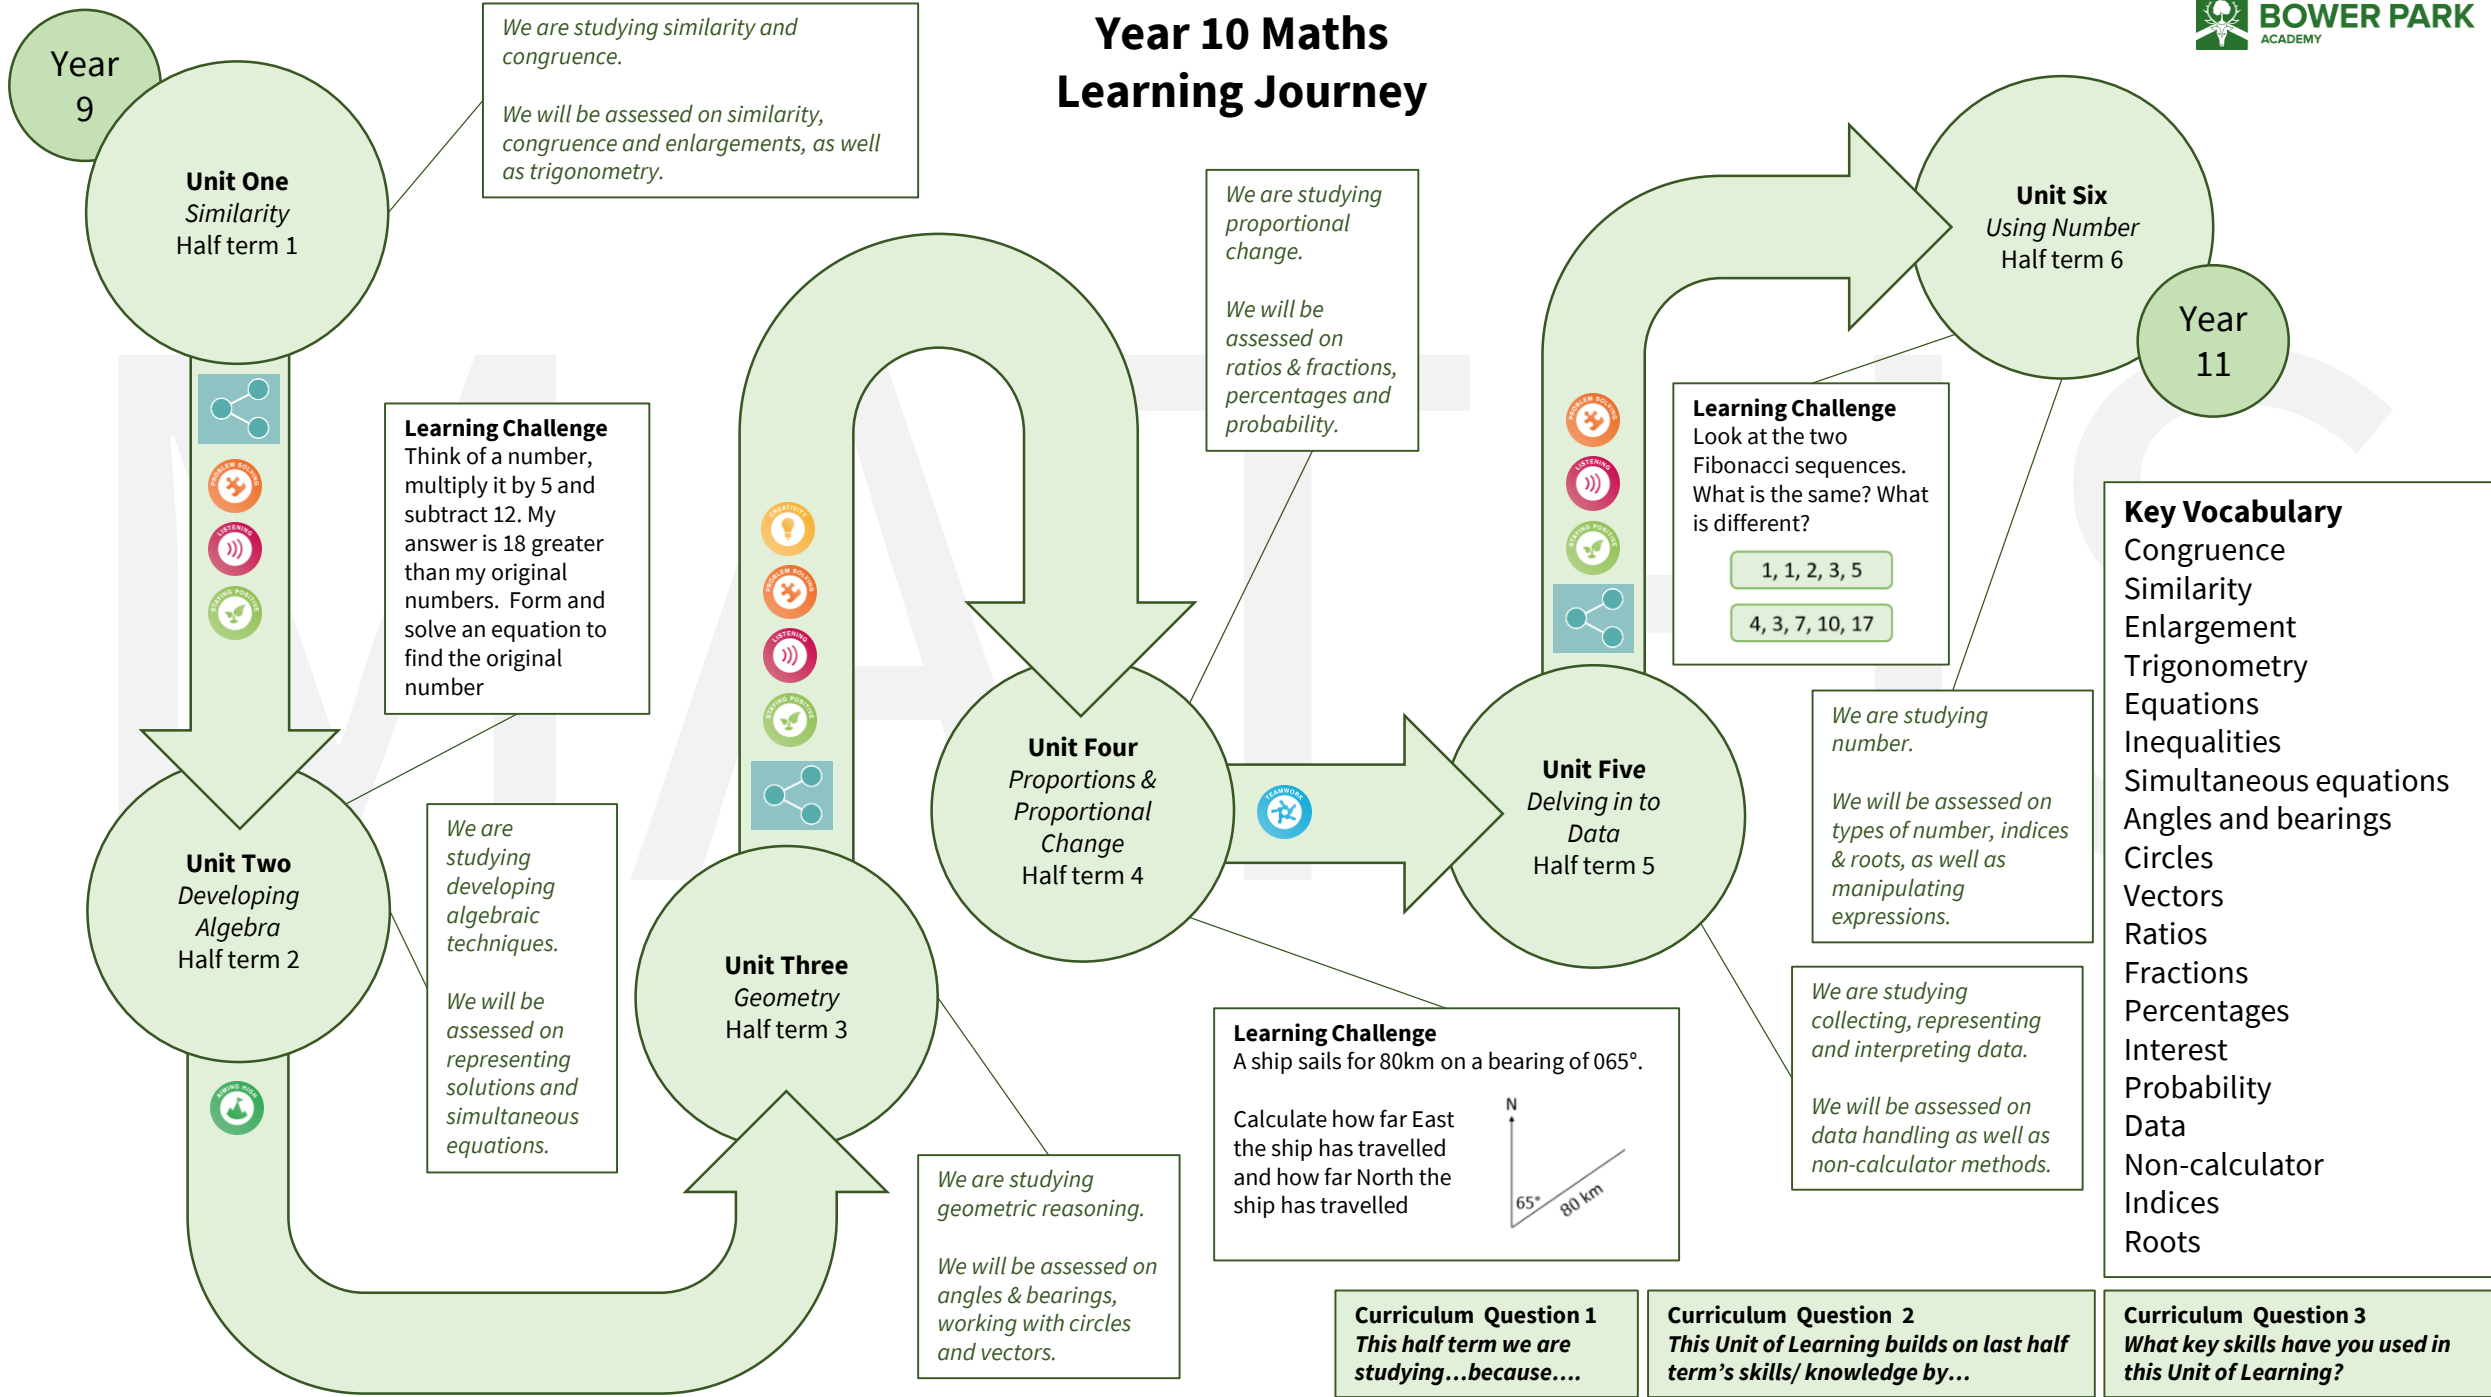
Year 10 Maths Learning Journey

BOWER PARK ACADEMY

Year 9

Unit One
Similarity
Half term 1

We are studying similarity and congruence.

We will be assessed on similarity, congruence and enlargements, as well as trigonometry.

Learning Challenge
Think of a number, multiply it by 5 and subtract 12. My answer is 18 greater than my original numbers. Form and solve an equation to find the original number

Unit Two
Developing Algebra
Half term 2

We are studying developing algebraic techniques.

We will be assessed on representing solutions and simultaneous equations.

Unit Three
Geometry
Half term 3

We are studying geometric reasoning.

We will be assessed on angles & bearings, working with circles and vectors.

Unit Four
Proportions & Proportional Change
Half term 4

We are studying proportional change.

We will be assessed on ratios & fractions, percentages and probability.

Learning Challenge
A ship sails for 80km on a bearing of 065°.

Calculate how far East the ship has travelled and how far North the ship has travelled

N
65°
80 km

Unit Five
Delving in to Data
Half term 5

We are studying collecting, representing and interpreting data.

We will be assessed on data handling as well as non-calculator methods.

Learning Challenge
Look at the two Fibonacci sequences. What is the same? What is different?

1, 1, 2, 3, 5

4, 3, 7, 10, 17

Unit Six
Using Number
Half term 6

Year 11

We are studying number.

We will be assessed on types of number, indices & roots, as well as manipulating expressions.

Key Vocabulary
Congruence
Similarity
Enlargement
Trigonometry
Equations
Inequalities
Simultaneous equations
Angles and bearings
Circles
Vectors
Ratios
Fractions
Percentages
Interest
Probability
Data
Non-calculator
Indices
Roots

Curriculum Question 1
This half term we are studying…because….

Curriculum Question 2
This Unit of Learning builds on last half term’s skills/ knowledge by…

Curriculum Question 3
What key skills have you used in this Unit of Learning?